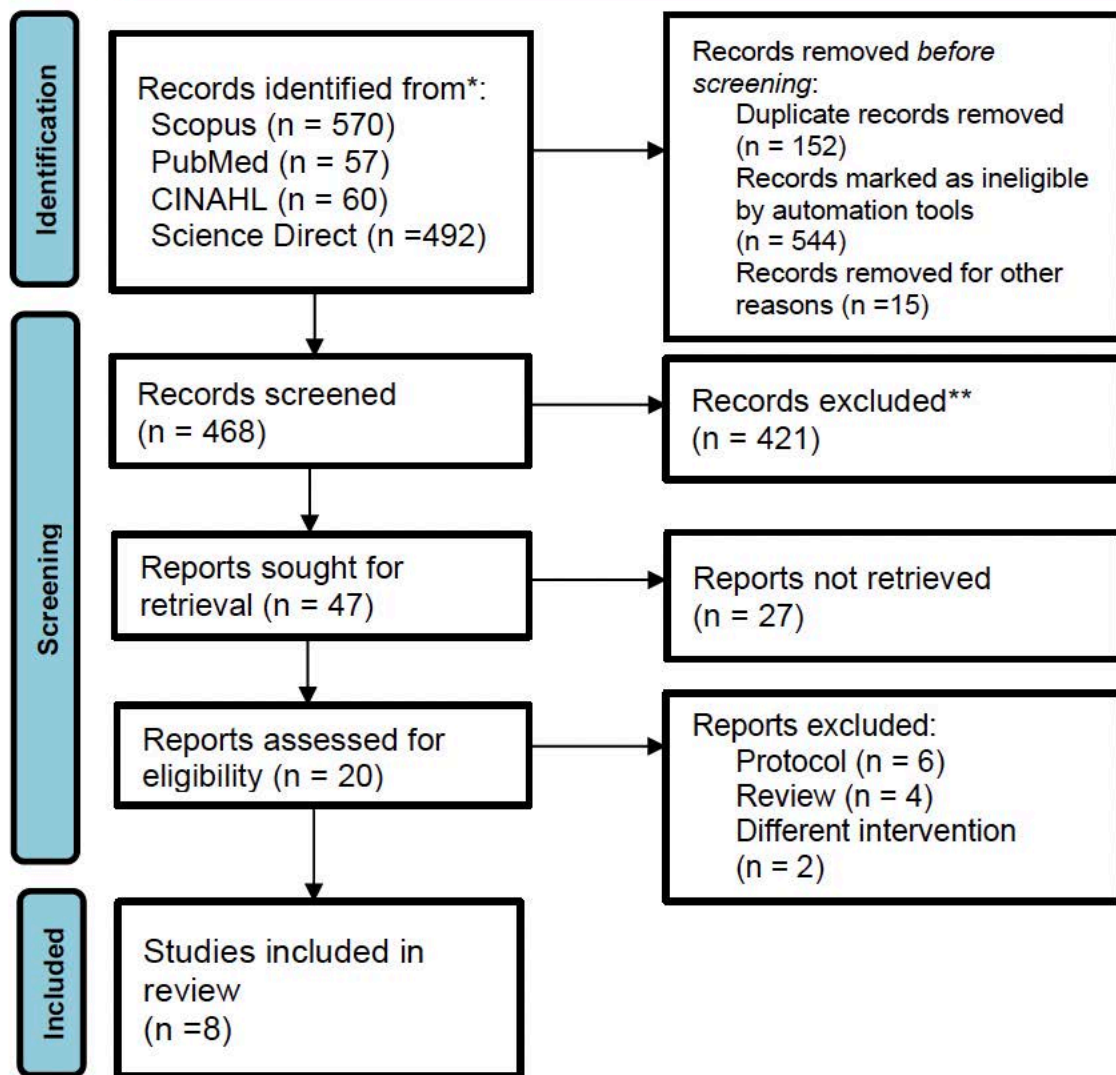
Identification

Records identified from*:
Scopus (n = 570)
PubMed (n = 57)
CINAHL (n = 60)
Science Direct (n =492)

Records removed *before screening*:
Duplicate records removed (n = 152)
Records marked as ineligible by automation tools (n = 544)
Records removed for other reasons (n =15)

Screening

Records screened (n = 468)

Records excluded** (n = 421)

Reports sought for retrieval (n = 47)

Reports not retrieved (n = 27)

Reports assessed for eligibility (n = 20)

Reports excluded:
Protocol (n = 6)
Review (n = 4)
Different intervention (n = 2)

Included

Studies included in review (n =8)